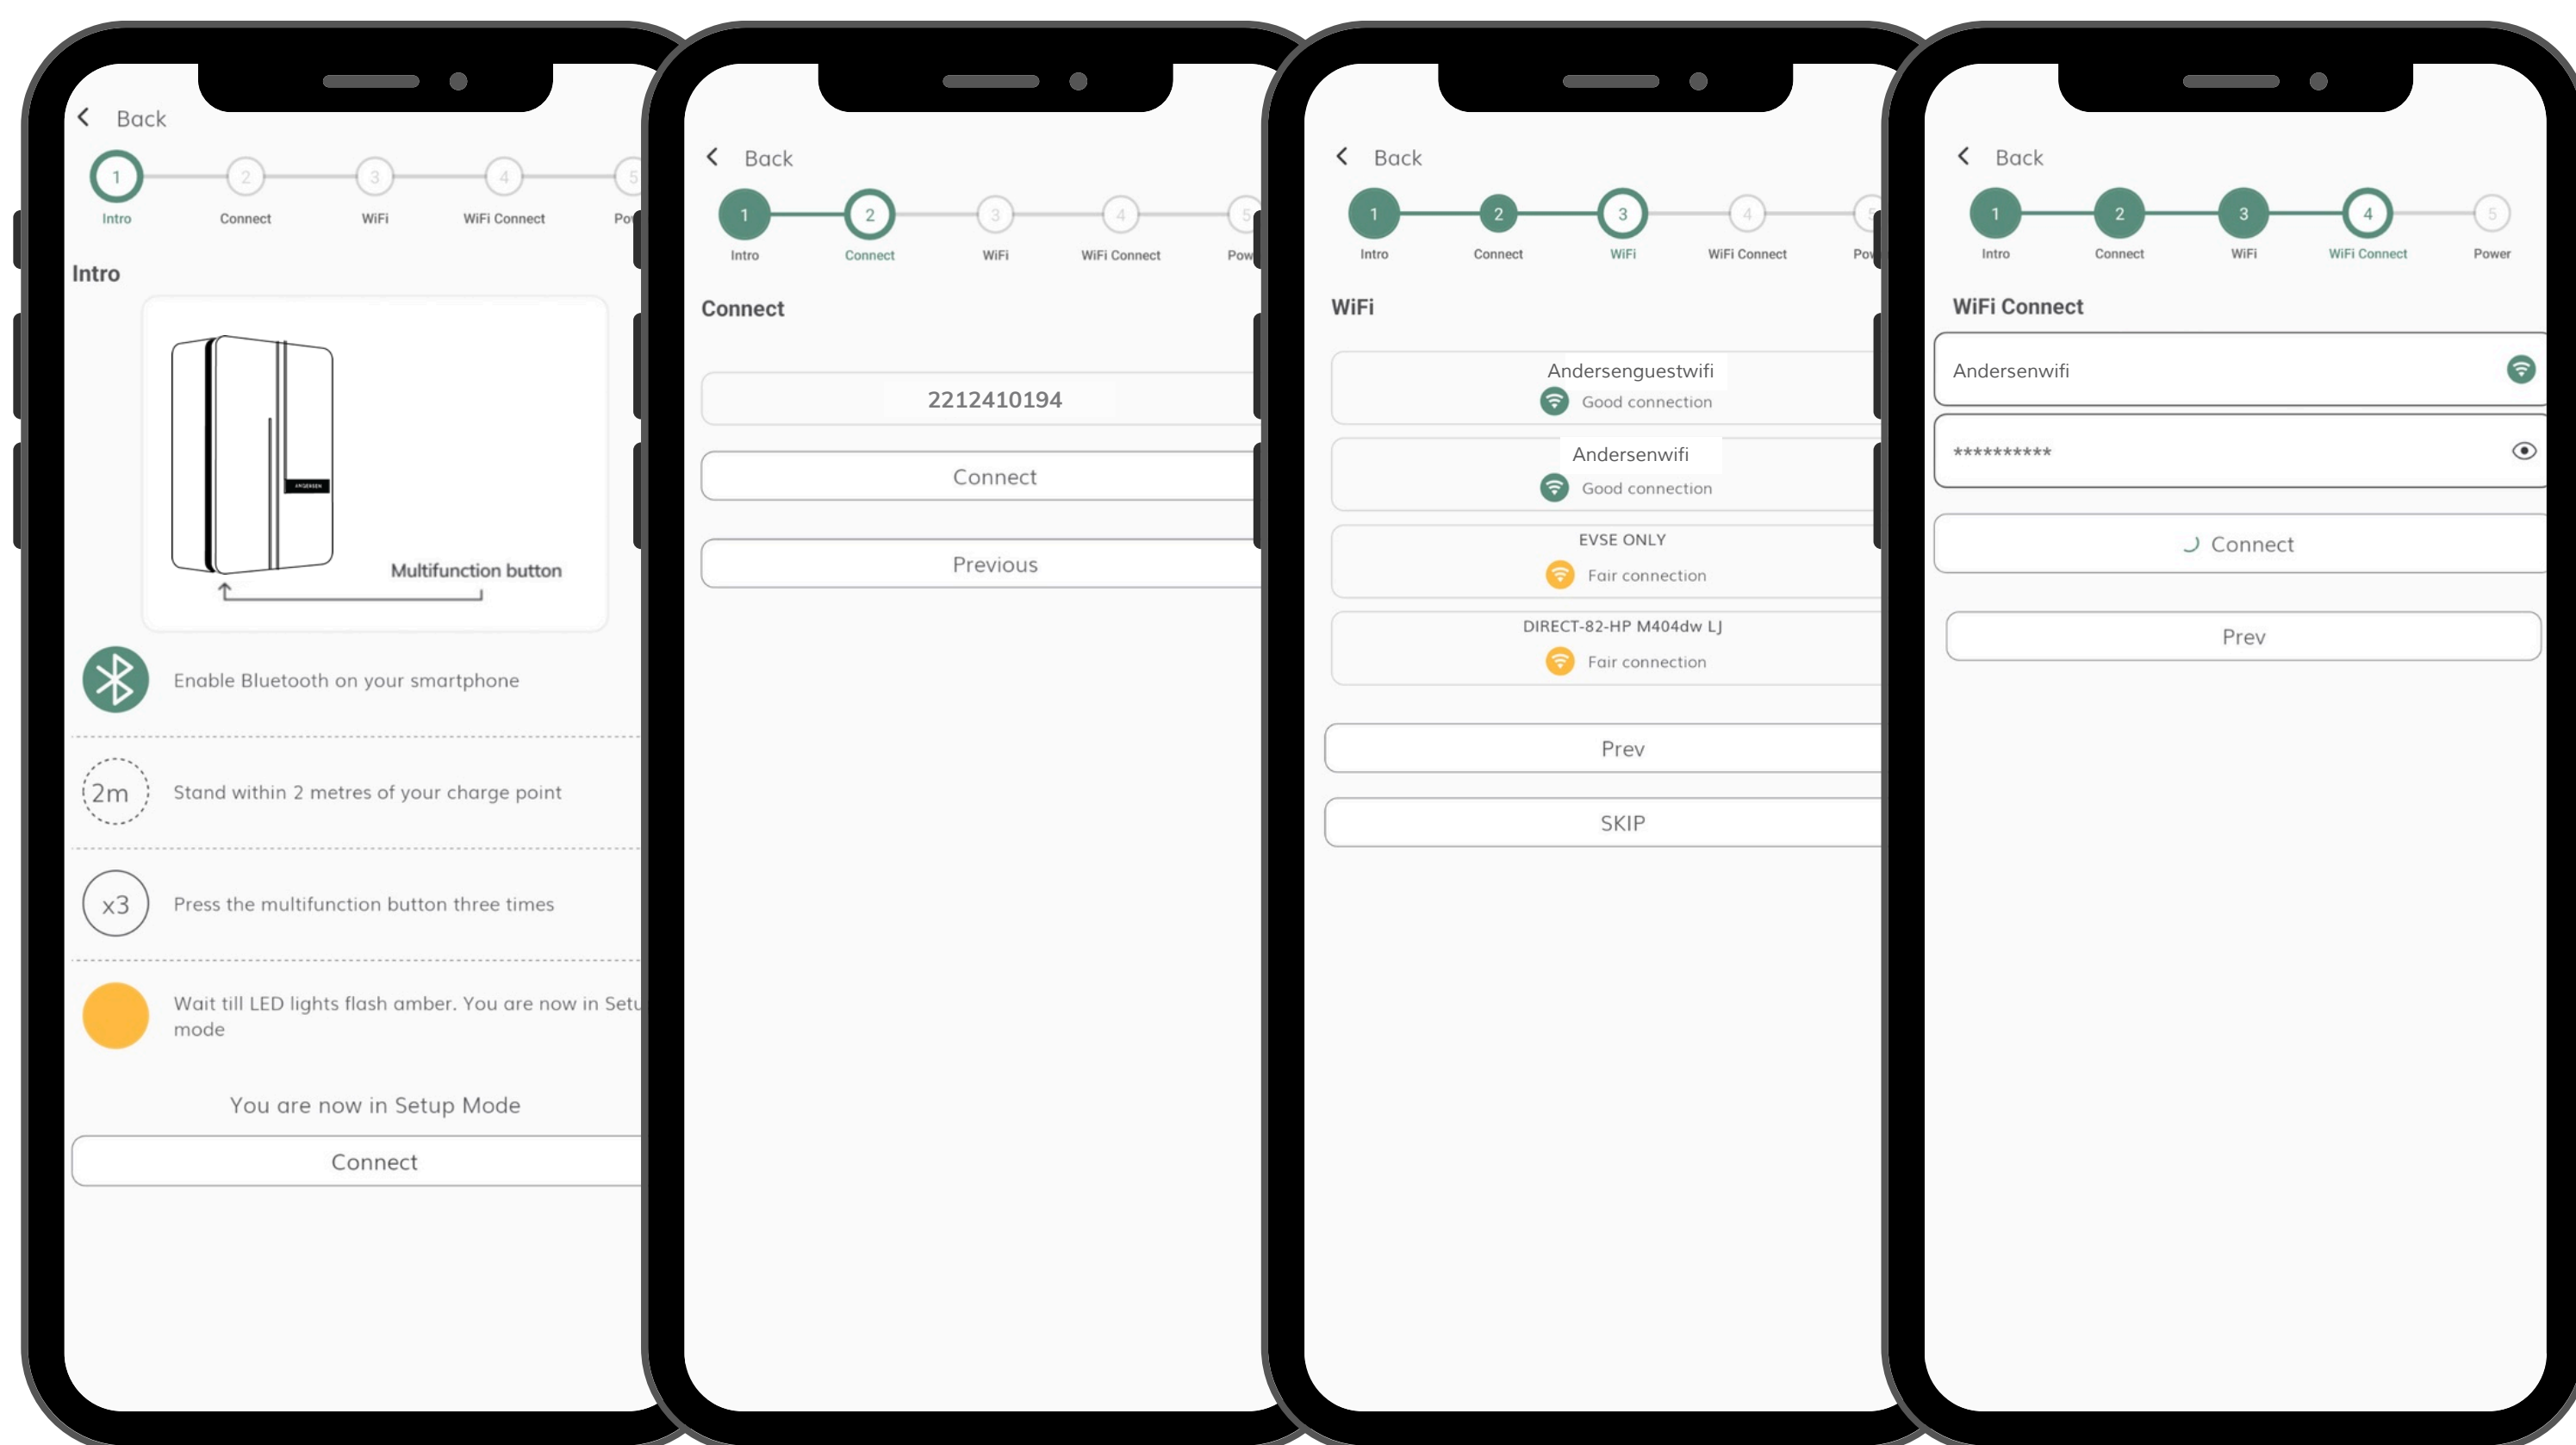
Back

1 Intro 2 Connect 3 WiFi 4 WiFi Connect 5 Po

Intro

ANDERSEN

Multifunction button

Enable Bluetooth on your smartphone

2m Stand within 2 metres of your charge point

x3 Press the multifunction button three times

Wait till LED lights flash amber. You are now in Setu mode

You are now in Setup Mode

Connect

Back

1 Intro 2 Connect 3 WiFi 4 WiFi Connect 5 Pow

Connect

2212410194

Connect

Previous

Back

1 Intro 2 Connect 3 WiFi 4 WiFi Connect 5 Po

WiFi

Andersenguestwifi
Good connection

Andersenwifi
Good connection

EVSE ONLY
Fair connection

DIRECT-82-HP M404dw LJ
Fair connection

Prev

SKIP

Back

1 Intro 2 Connect 3 WiFi 4 WiFi Connect 5 Power

WiFi Connect

Andersenwifi

**********

Connect

Prev